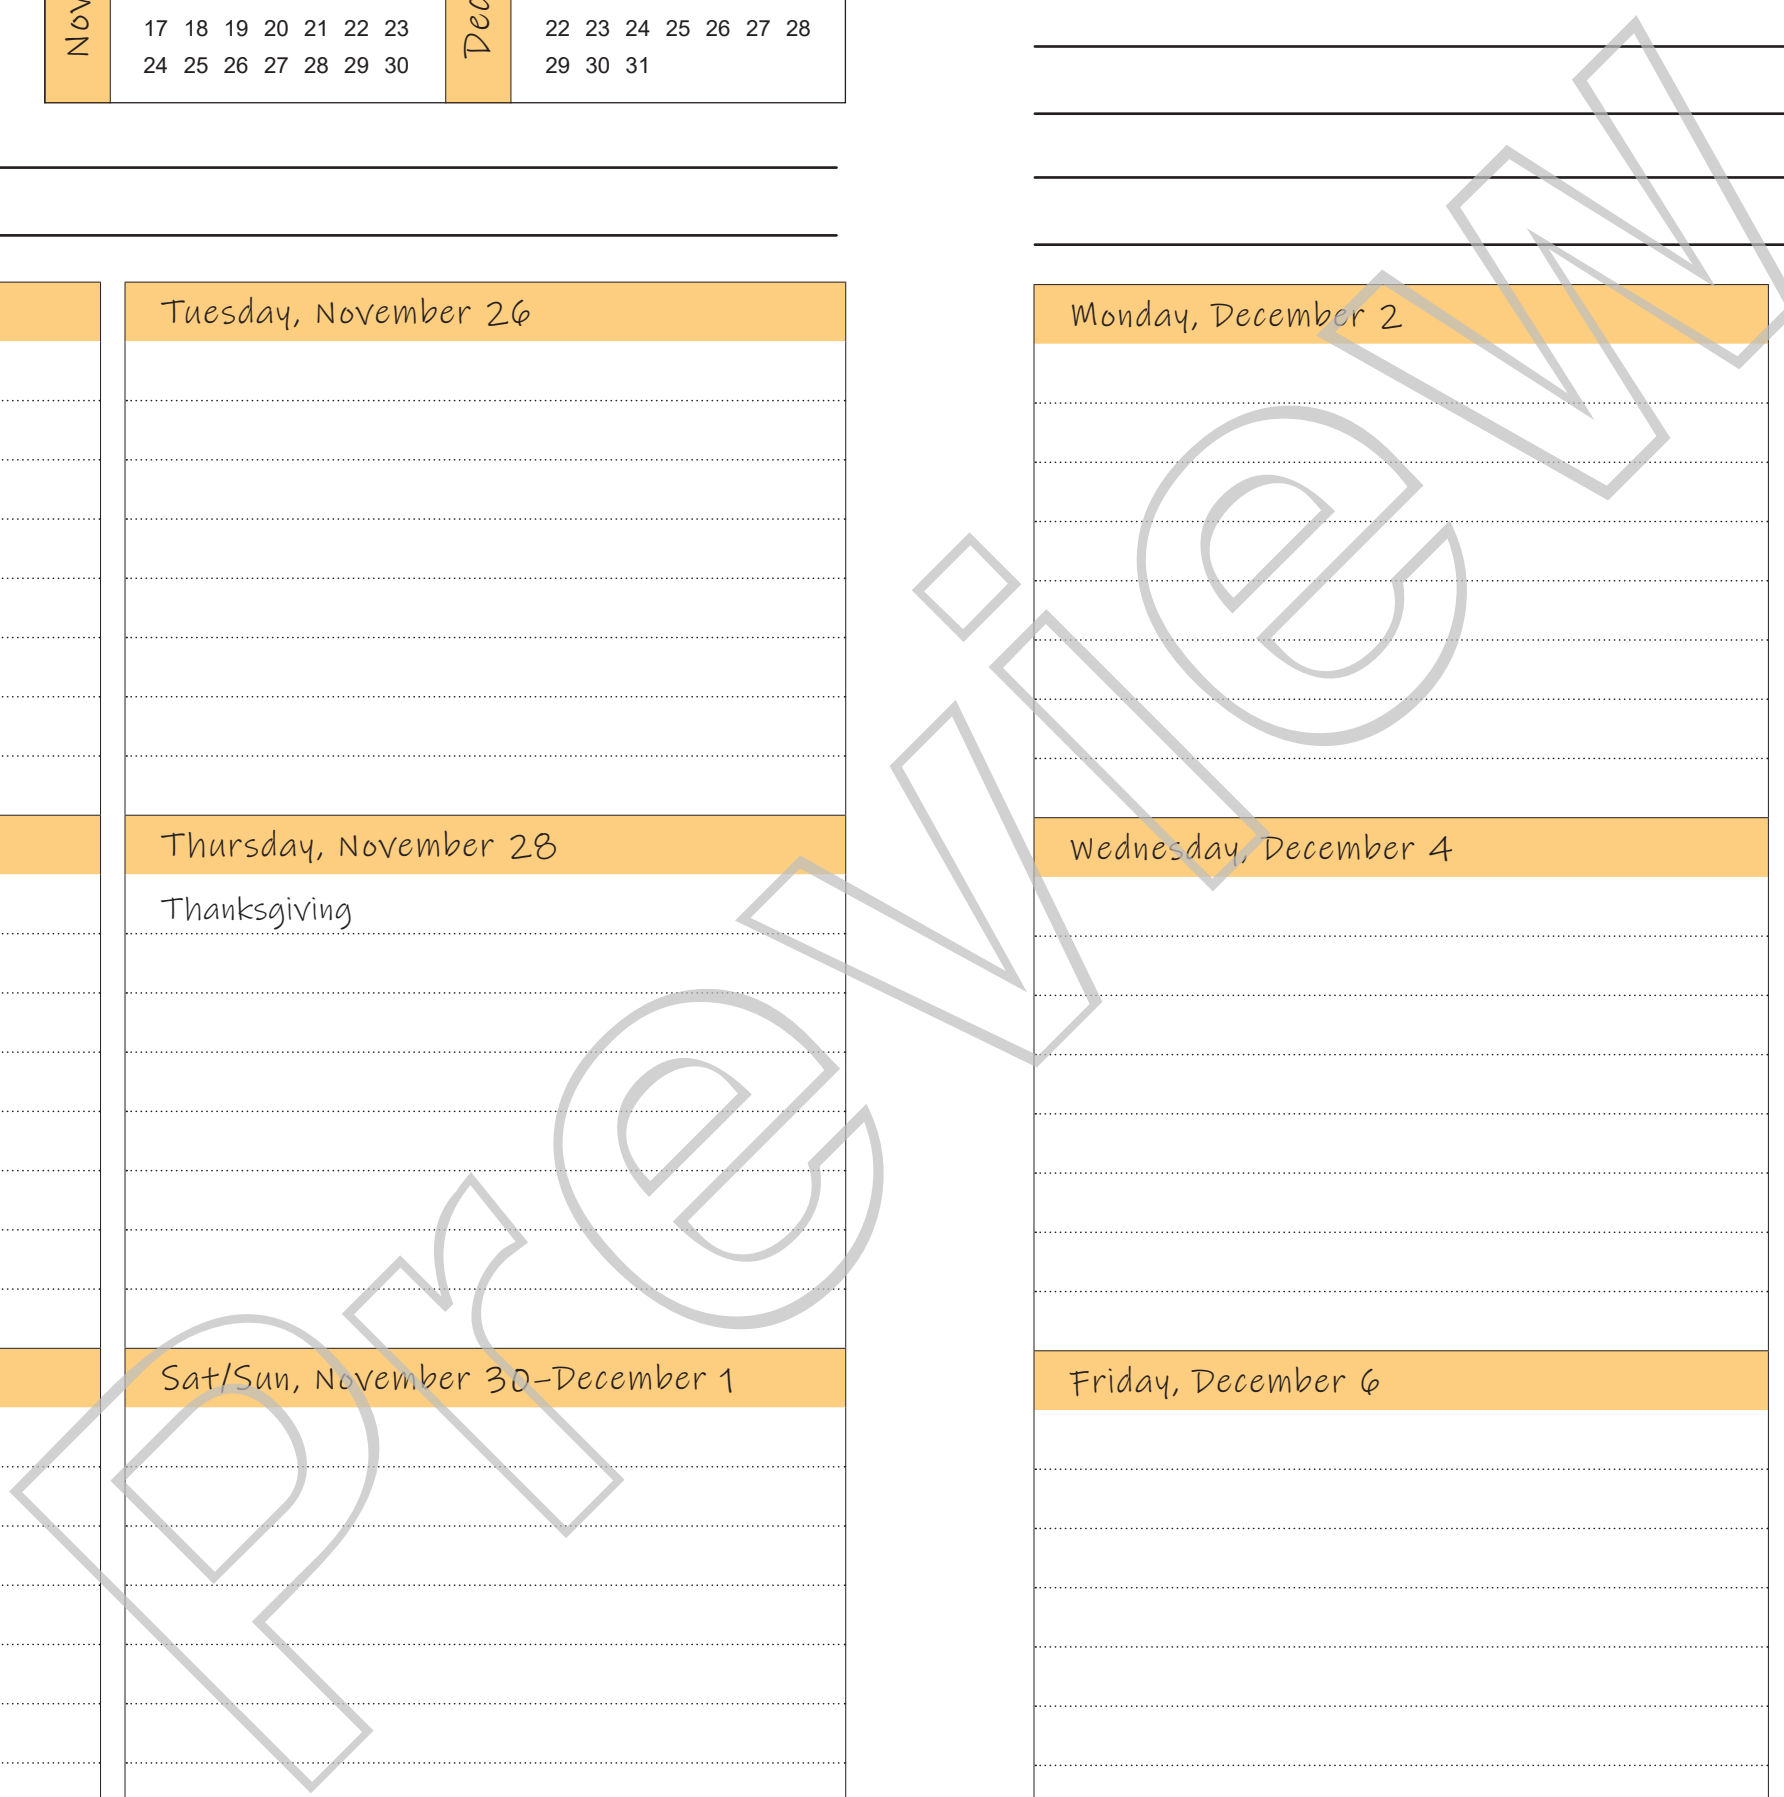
Nov

| 17 | 18 | 19 | 20 | 21 | 22 | 23 |
|---|---|---|---|---|---|---|
| 24 | 25 | 26 | 27 | 28 | 29 | 30 |

Dec

| 22 | 23 | 24 | 25 | 26 | 27 | 28 |
|---|---|---|---|---|---|---|
| 29 | 30 | 31 | | | | |

Tuesday, November 26

Thursday, November 28

Thanksgiving

Sat/Sun, November 30–December 1

Monday, December 2

Wednesday, December 4

Friday, December 6

Preview